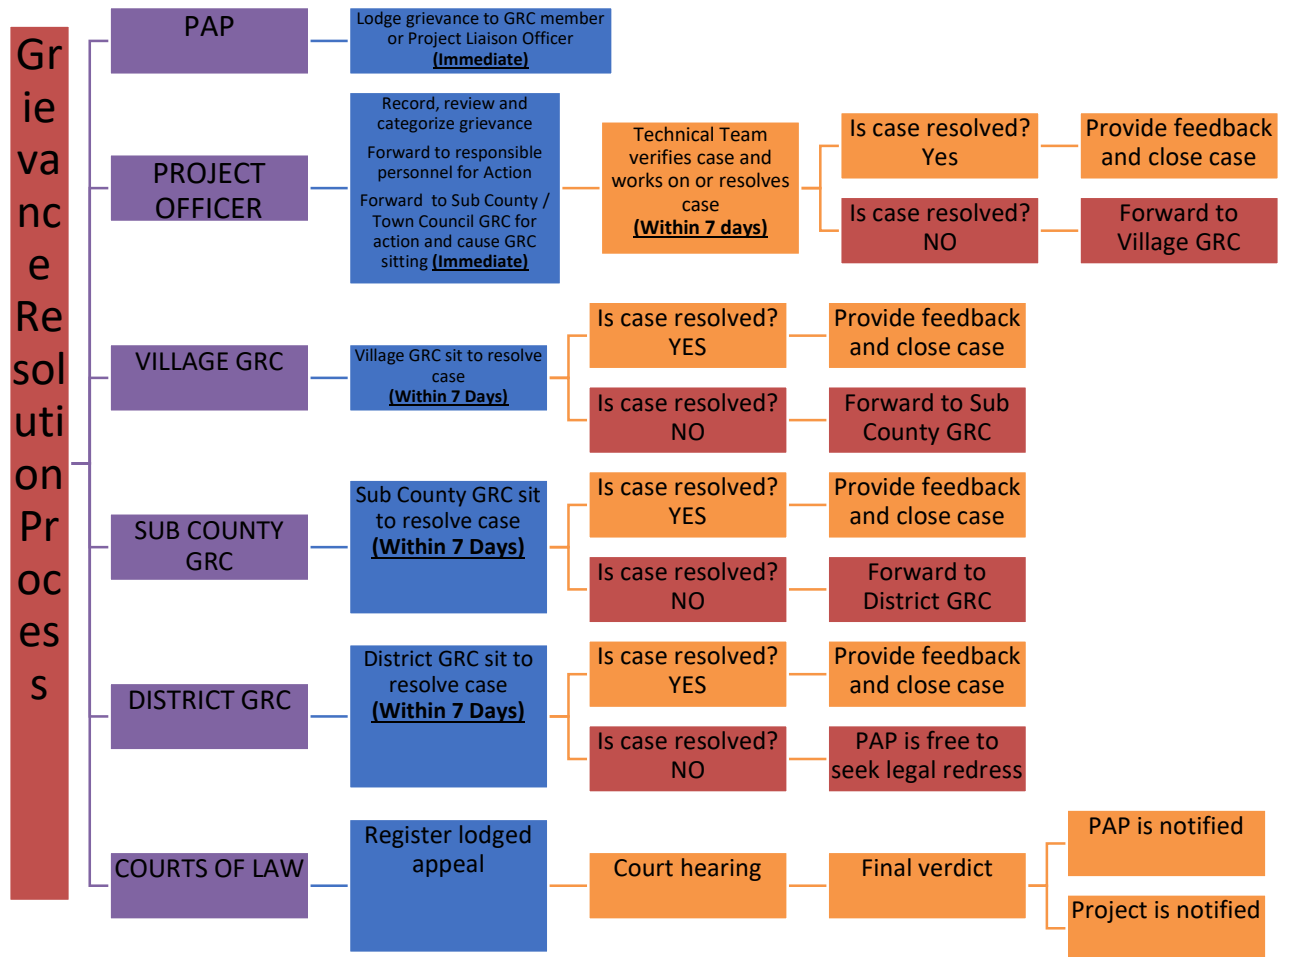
Grievance Resolution Process

PAP

Lodge grievance to GRC member or Project Liaison Officer (Immediate)

PROJECT OFFICER

Record, review and categorize grievance

Forward to responsible personnel for Action

Forward to Sub County / Town Council GRC for action and cause GRC sitting (Immediate)

Technical Team verifies case and works on or resolves case (Within 7 days)

Is case resolved? Yes

Provide feedback and close case

Is case resolved? NO

Forward to Village GRC

VILLAGE GRC

Village GRC sit to resolve case (Within 7 Days)

Is case resolved? YES

Provide feedback and close case

Is case resolved? NO

Forward to Sub County GRC

SUB COUNTY GRC

Sub County GRC sit to resolve case (Within 7 Days)

Is case resolved? YES

Provide feedback and close case

Is case resolved? NO

Forward to District GRC

DISTRICT GRC

District GRC sit to resolve case (Within 7 Days)

Is case resolved? YES

Provide feedback and close case

Is case resolved? NO

PAP is free to seek legal redress

COURTS OF LAW

Register lodged appeal

Court hearing

Final verdict

PAP is notified

Project is notified